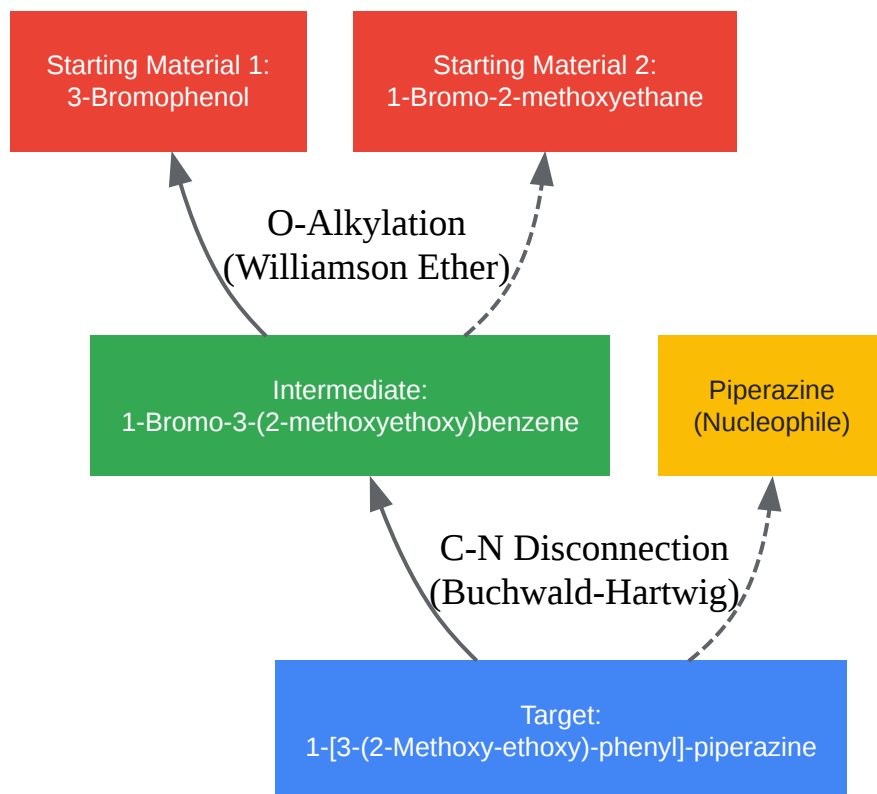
Starting Material 1:
3-Bromophenol

Starting Material 2:
1-Bromo-2-methoxyethane

O-Alkylation
(Williamson Ether)

Intermediate:
1-Bromo-3-(2-methoxyethoxy)benzene

Piperazine
(Nucleophile)

C-N Disconnection
(Buchwald-Hartwig)

Target:
1-[3-(2-Methoxy-ethoxy)-phenyl]-piperazine